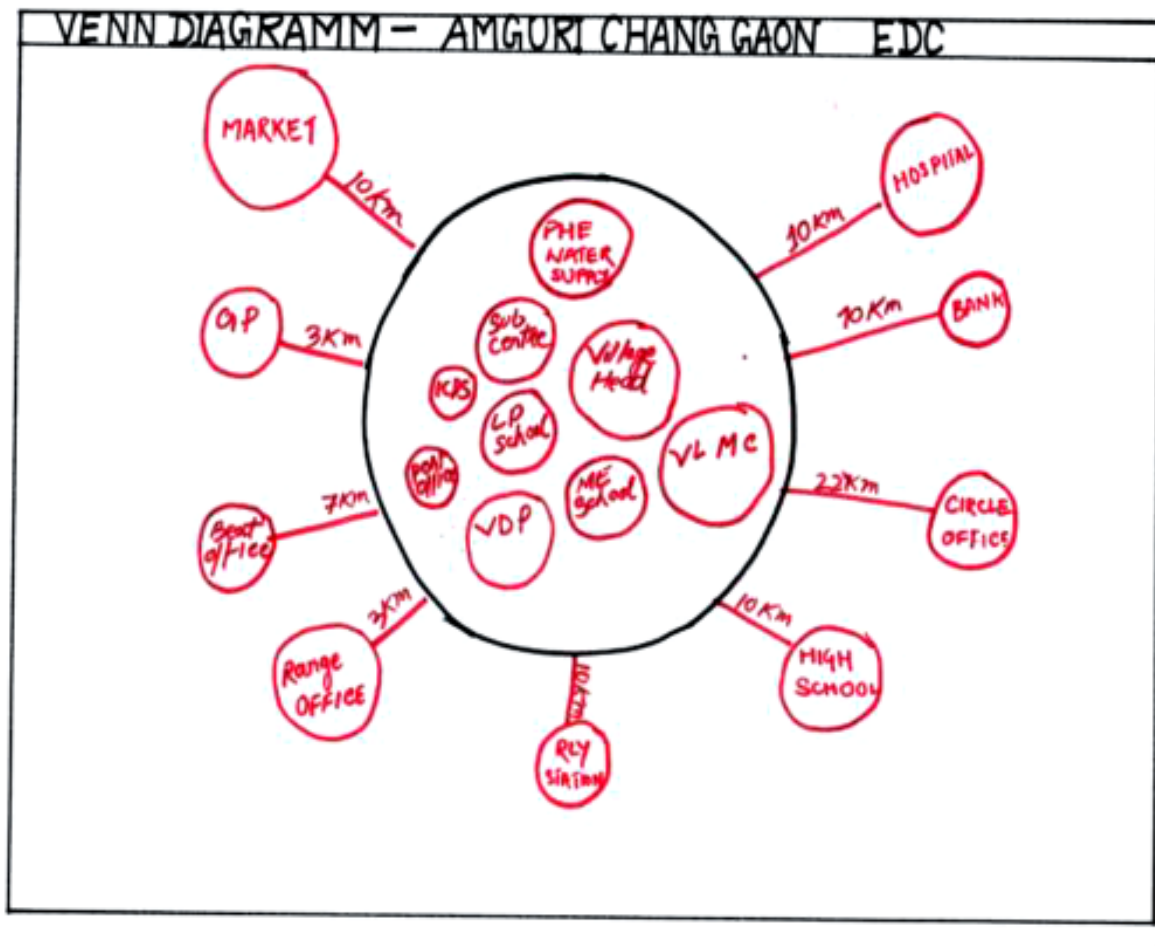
VENN DIAGRAMM – AMGURI CHANG GAON EDC

MARKET
10Km

HOSPIAL
10Km

PHE WATER SUPPLY

GP
3Km

BANK
10Km

Sub Centre

Village Head

ICDS

LP School

VLMC

Post Office

ME School

CIRCLE OFFICE
22Km

Beat Office
7Km

VDP

Range OFFICE
3Km

RLY Station
10Km

HIGH SCHOOL
10Km